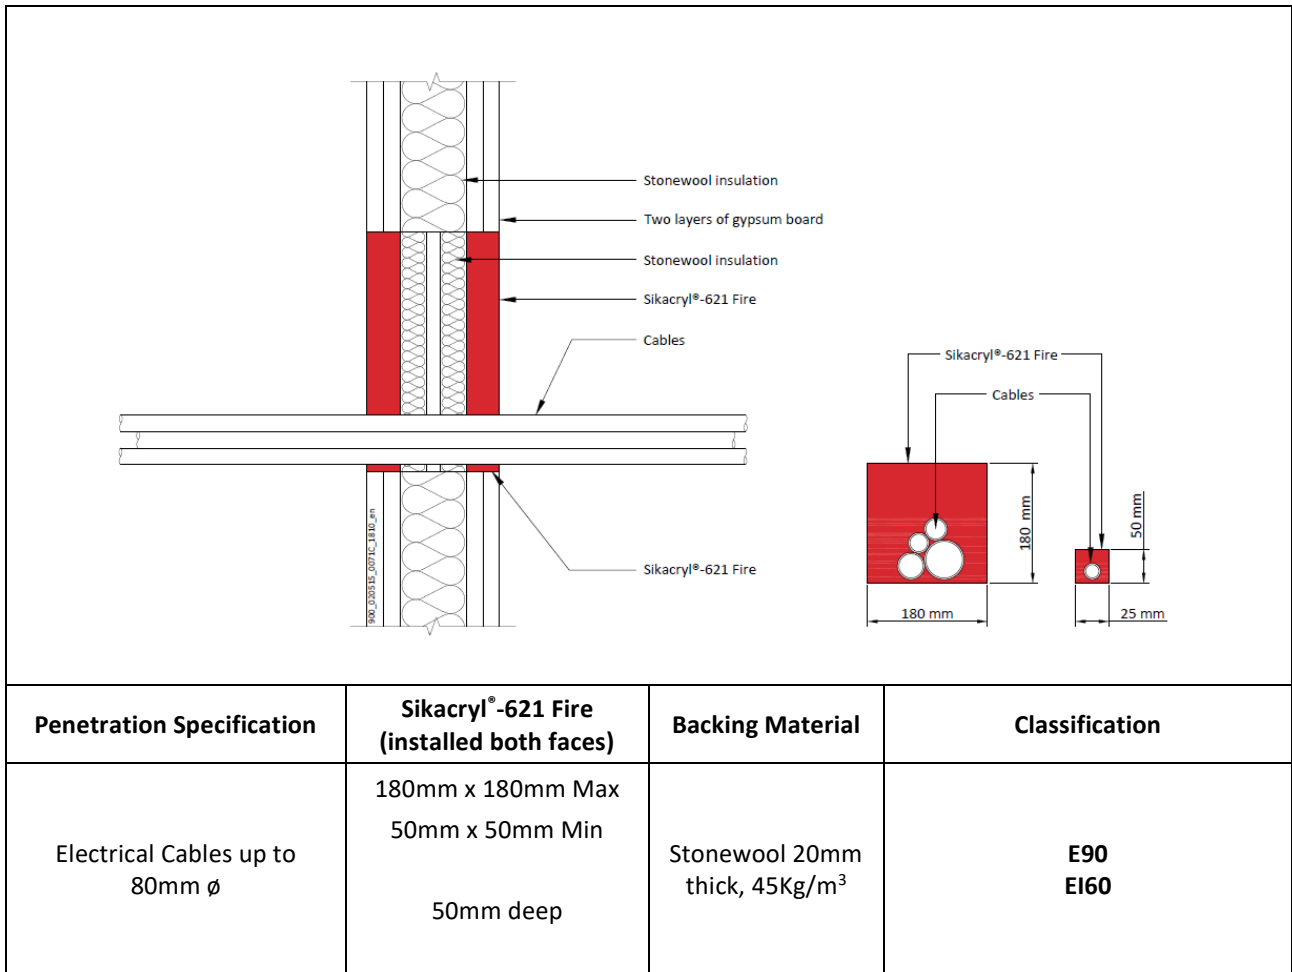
Stonewool insulation

Two layers of gypsum board

Stonewool insulation

Sikacryl®-621 Fire

Cables

Sikacryl®-621 Fire

900_020515_0071C_1810_en

Sikacryl®-621 Fire

Cables

180 mm

180 mm

50 mm

25 mm

| Penetration Specification | Sikacryl®-621 Fire (installed both faces) | Backing Material | Classification |
|---|---|---|---|
| Electrical Cables up to 80mm ø | 180mm x 180mm Max<br>50mm x 50mm Min<br>50mm deep | Stonewool 20mm thick, 45Kg/m$^3$ | **E90**<br>**EI60** |